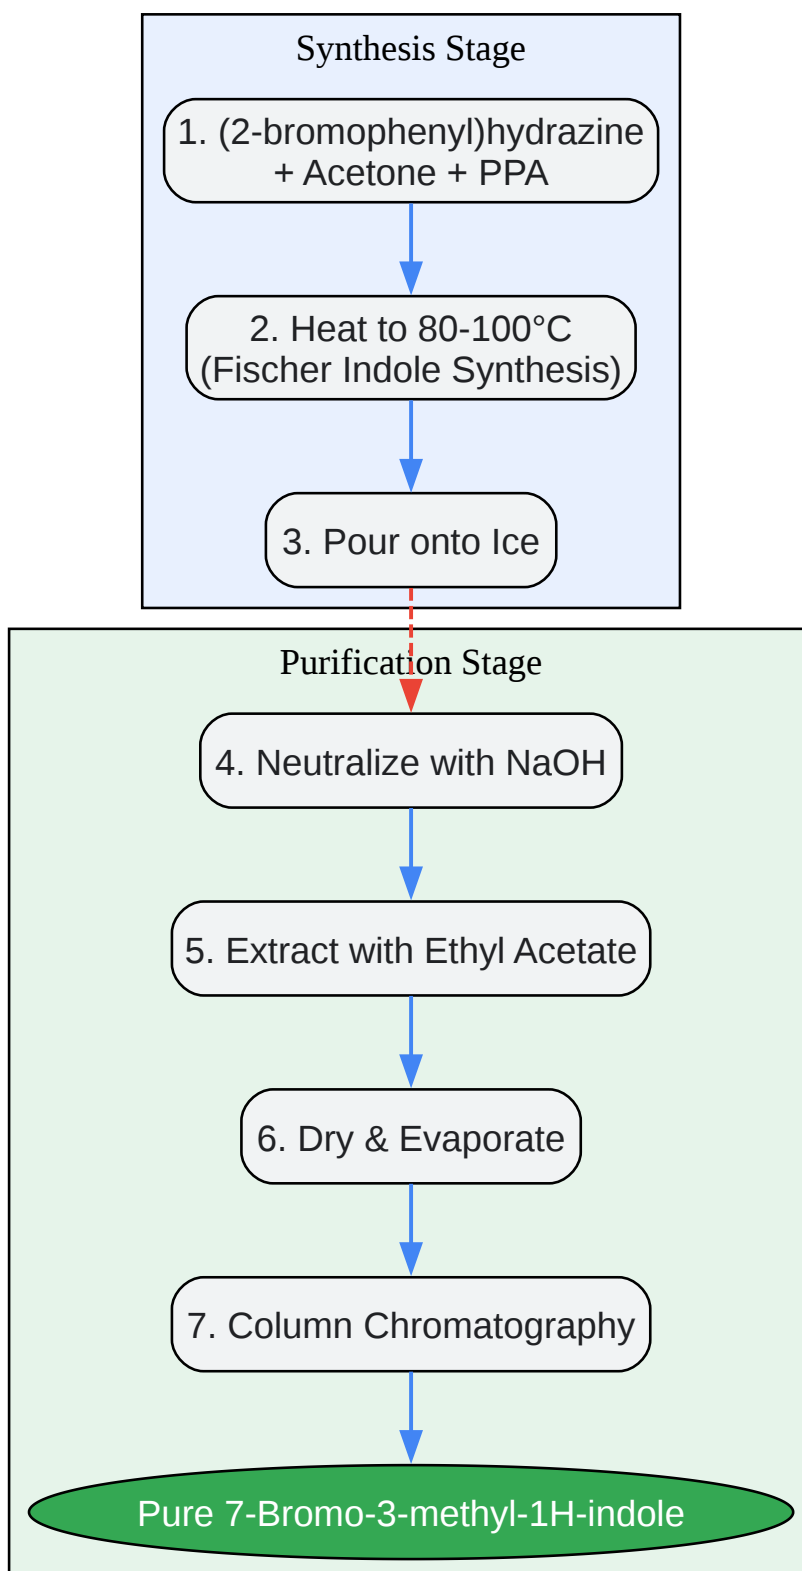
Synthesis Stage

1. (2-bromophenyl)hydrazine + Acetone + PPA

2. Heat to 80-100°C (Fischer Indole Synthesis)

3. Pour onto Ice

Purification Stage

4. Neutralize with NaOH

5. Extract with Ethyl Acetate

6. Dry & Evaporate

7. Column Chromatography

Pure 7-Bromo-3-methyl-1H-indole